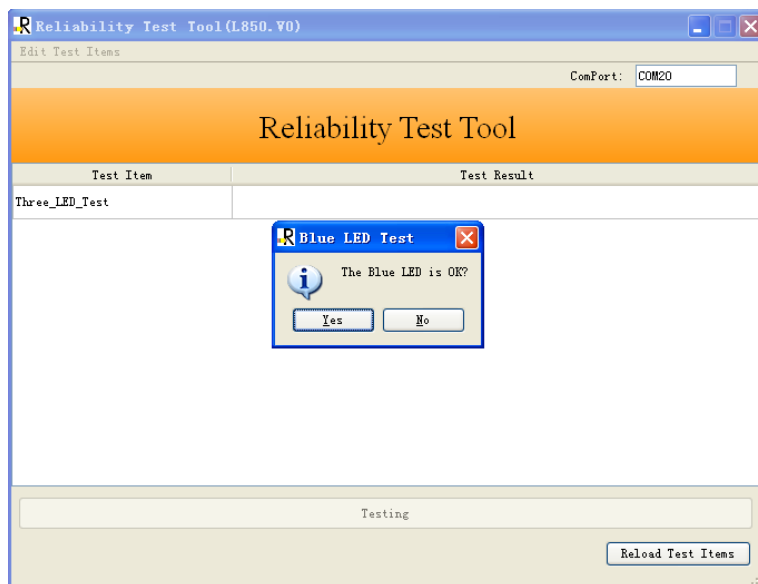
Reliability Test Tool(L850.V0)

Edit Test Items

ComPort: COM20

Reliability Test Tool

| Test Item | Test Result |
|---|---|
| Three_LED_Test | |

Blue LED Test

The Blue LED is OK?

Yes No

Testing

Reload Test Items